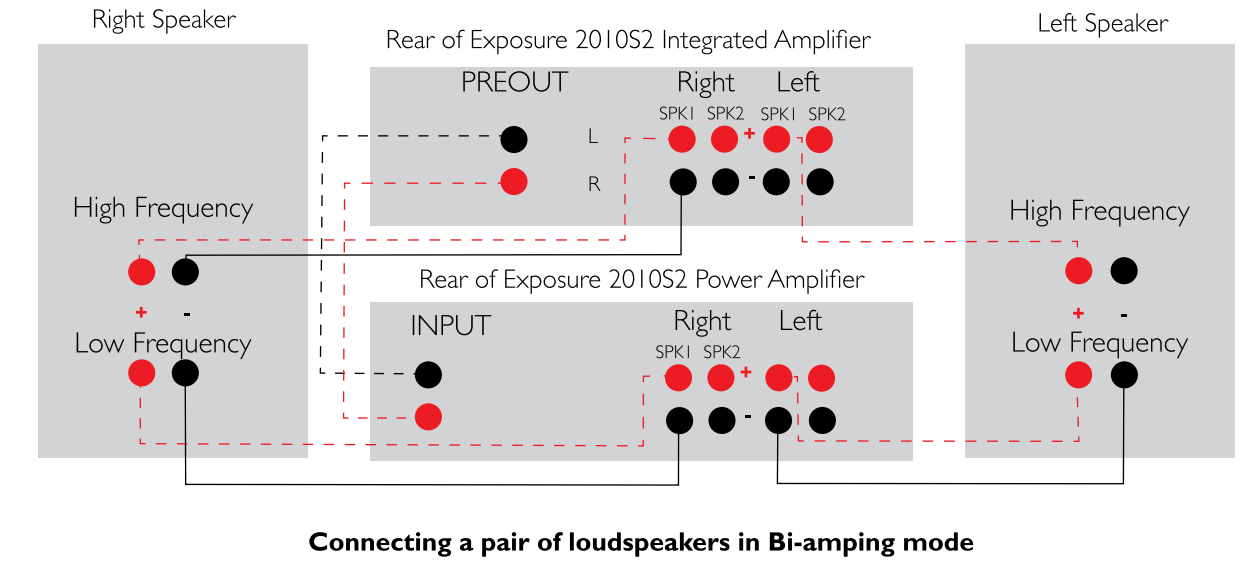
Right Speaker

Rear of Exposure 2010S2 Integrated Amplifier

Left Speaker

PREOUT

Right Left

SPK1 SPK2 SPK1 SPK2

L

+

R

-

High Frequency

High Frequency

+ -

Low Frequency

Rear of Exposure 2010S2 Power Amplifier

INPUT

Right Left

SPK1 SPK2

+

-

+ -

Low Frequency

**Connecting a pair of loudspeakers in Bi-amping mode**